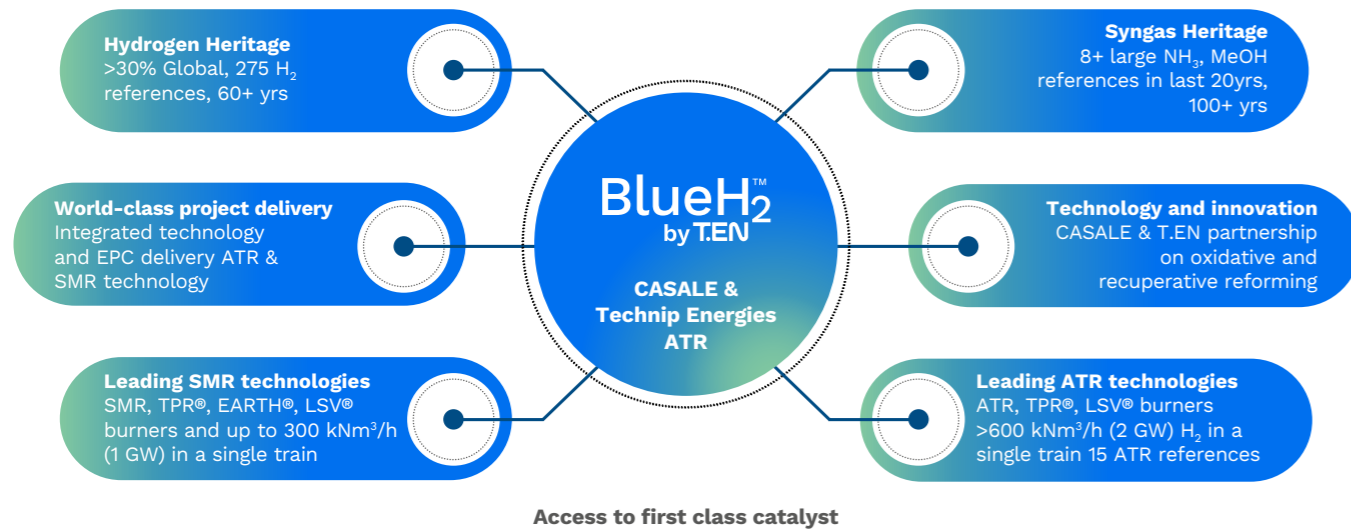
Hydrogen Heritage
>30% Global, 275 $H_2$ references, 60+ yrs

Syngas Heritage
8+ large $NH_3$, MeOH references in last 20yrs, 100+ yrs

World-class project delivery
Integrated technology and EPC delivery ATR & SMR technology

BlueH$_2$™
by T.EN

CASALE & Technip Energies ATR

Technology and innovation
CASALE & T.EN partnership on oxidative and recuperative reforming

Leading SMR technologies
SMR, TPR®, EARTH®, LSV® burners and up to 300 kNm$^3$/h (1 GW) in a single train

Leading ATR technologies
ATR, TPR®, LSV® burners >600 kNm$^3$/h (2 GW) $H_2$ in a single train 15 ATR references

Access to first class catalyst